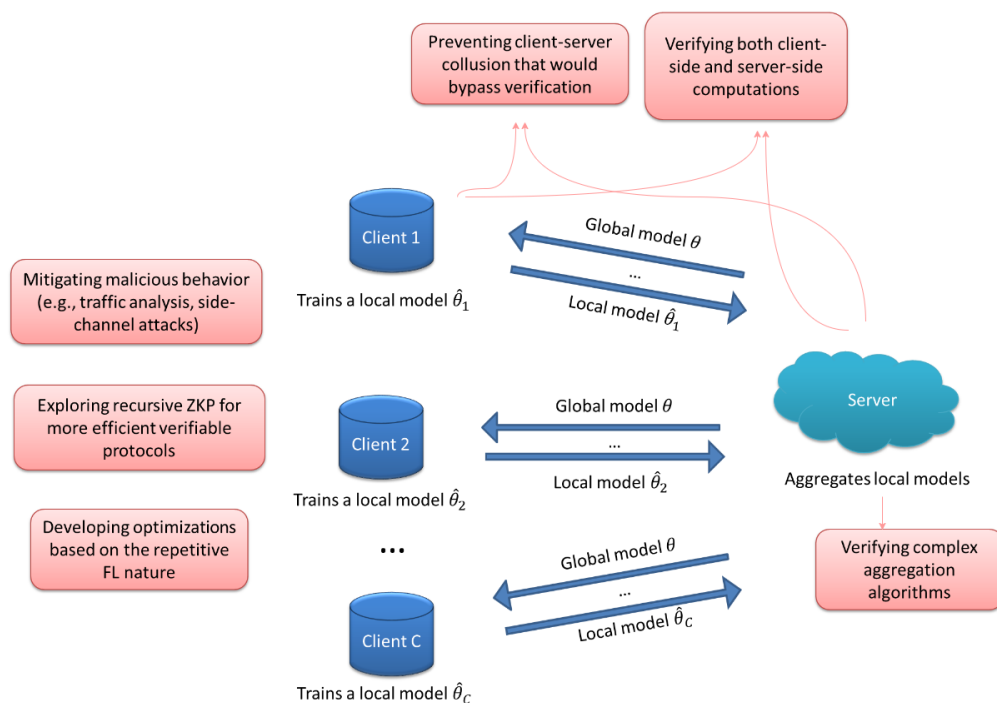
Preventing client-server collusion that would bypass verification

Verifying both client-side and server-side computations

Client 1

Trains a local model $\hat{\theta}_1$

Global model $\theta$

...

Local model $\hat{\theta}_1$

Mitigating malicious behavior (e.g., traffic analysis, side-channel attacks)

Exploring recursive ZKP for more efficient verifiable protocols

Client 2

Trains a local model $\hat{\theta}_2$

Global model $\theta$

...

Local model $\hat{\theta}_2$

Server

Aggregates local models

Developing optimizations based on the repetitive FL nature

...

Global model $\theta$

...

Local model $\hat{\theta}_C$

Verifying complex aggregation algorithms

Client C

Trains a local model $\hat{\theta}_C$